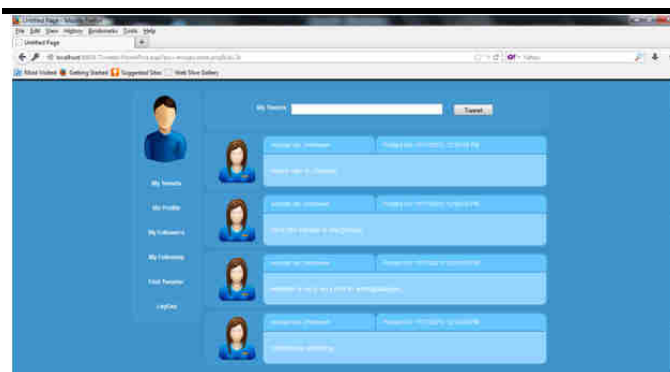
Untitled Page - Mozilla Firefox
File Edit View History Bookmarks Tools Help
Untitled Page
localhost/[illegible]
Yahoo
Most Visited Getting Started Suggested Sites Web Slice Gallery

My Tweets
Tweet
My Tweets
My Profile
My Followers
My Following
Find Tweeter
LogOut

Posted by: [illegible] | Posted on: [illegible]
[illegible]

Posted by: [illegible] | Posted on: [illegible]
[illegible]

Posted by: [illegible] | Posted on: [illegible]
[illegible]

Posted by: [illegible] | Posted on: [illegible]
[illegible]